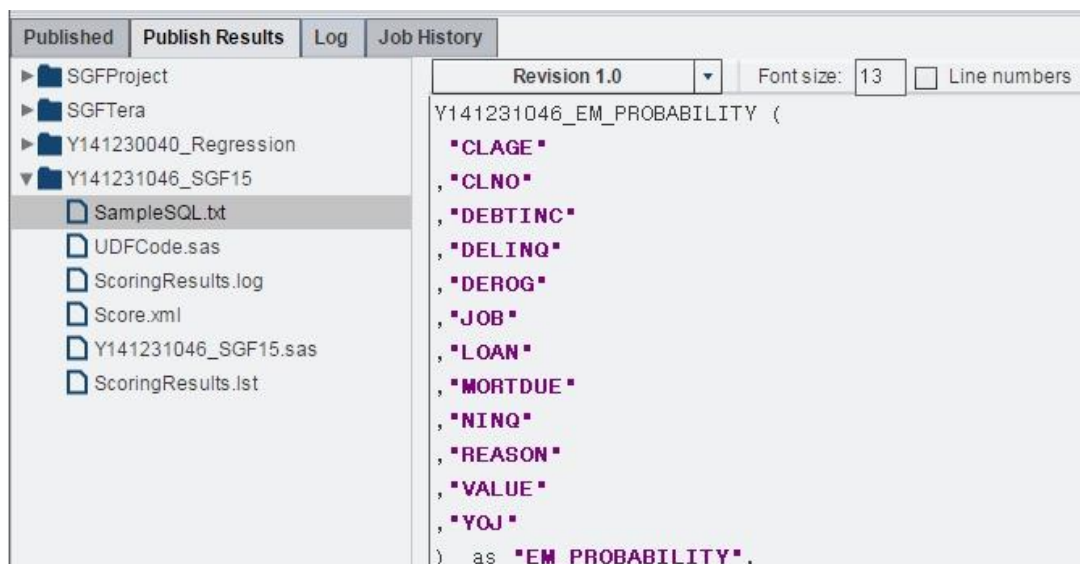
Published | Publish Results | Log | Job History

SGFProject
SGFTera
Y141230040_Regression
Y141231046_SGF15
SampleSQL.txt
UDFCode.sas
ScoringResults.log
Score.xml
Y141231046_SGF15.sas
ScoringResults.lst

Revision 1.0 | Font size: 13 | Line numbers

Y141231046_EM_PROBABILITY (
"CLAGE"
,"CLNO"
,"DEBTINC"
,"DELINQ"
,"DEROG"
,"JOB"
,"LOAN"
,"MORTDUE"
,"NINQ"
,"REASON"
,"VALUE"
,"YOJ"
) as "EM_PROBABILITY",